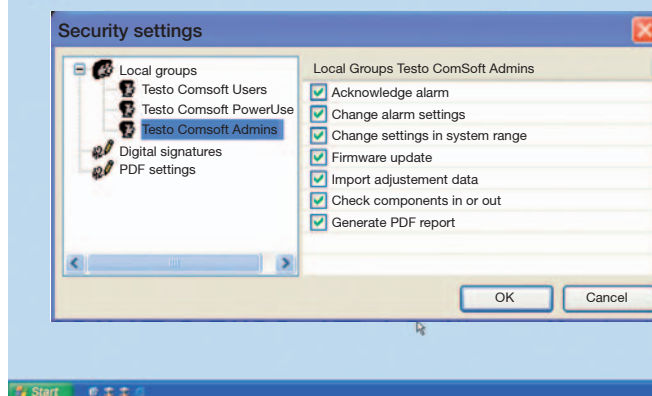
Security settings

Local groups
Testo Comsoft Users
Testo Comsoft PowerUse
Testo Comsoft Admins
Digital signatures
PDF settings

Local Groups Testo ComSoft Admins
Acknowledge alarm
Change alarm settings
Change settings in system range
Firmware update
Import adjustement data
Check components in or out
Generate PDF report

OK
Cancel

Start